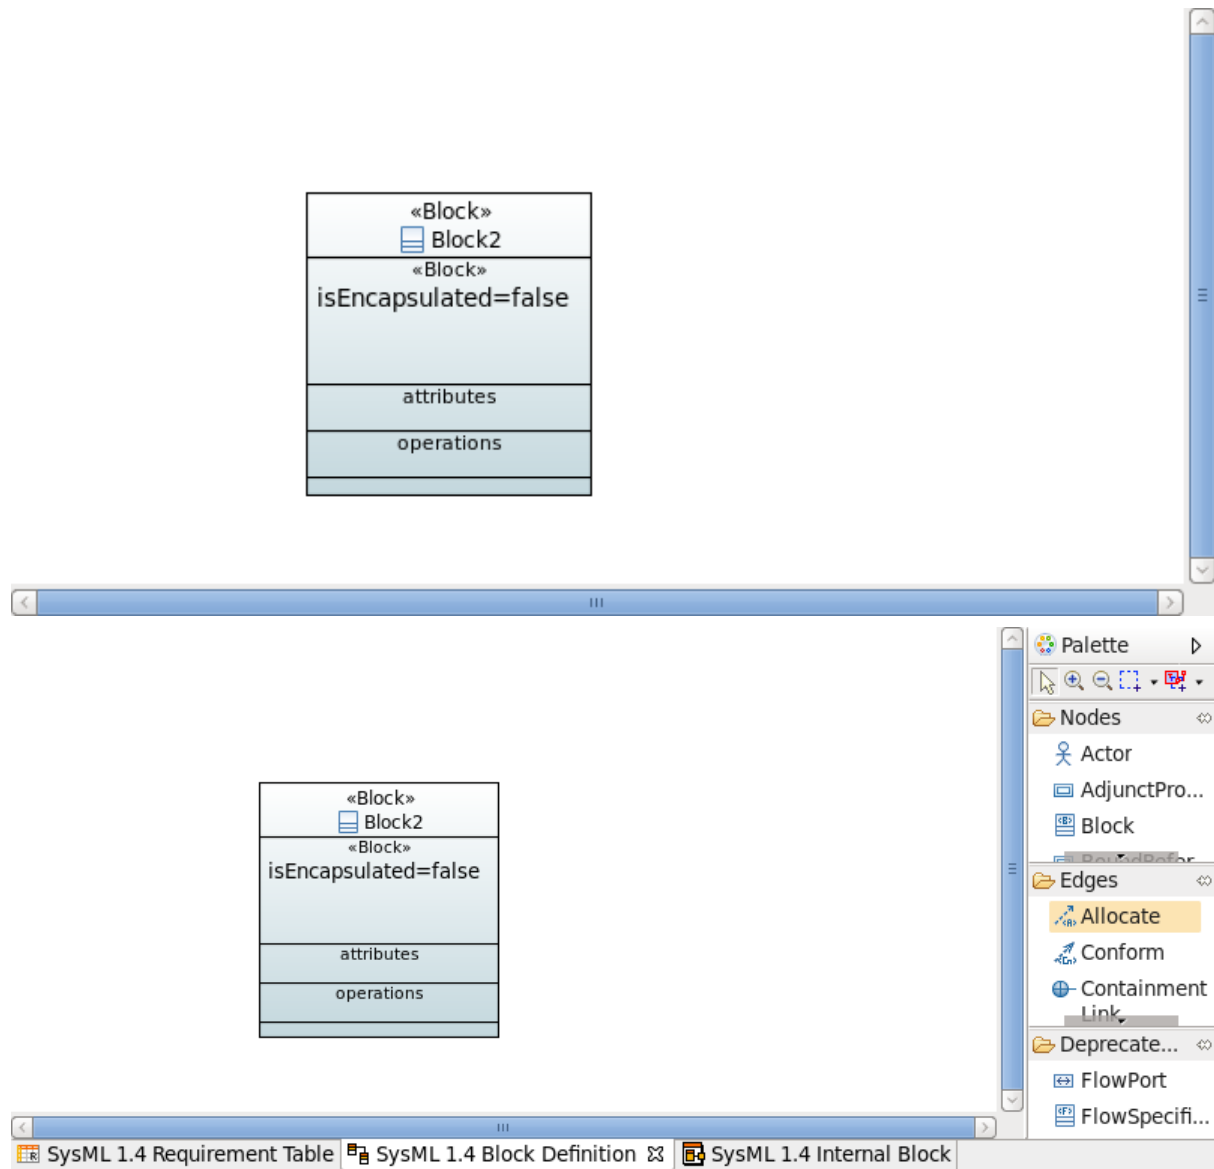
«Block»
Block2
«Block»
isEncapsulated=false
attributes
operations

«Block»
Block2
«Block»
isEncapsulated=false
attributes
operations

Palette
Nodes
Actor
AdjunctPro...
Block
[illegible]
Edges
Allocate
Conform
Containment Link
Deprecate...
FlowPort
FlowSpecifi...

SysML 1.4 Requirement Table
SysML 1.4 Block Definition
SysML 1.4 Internal Block